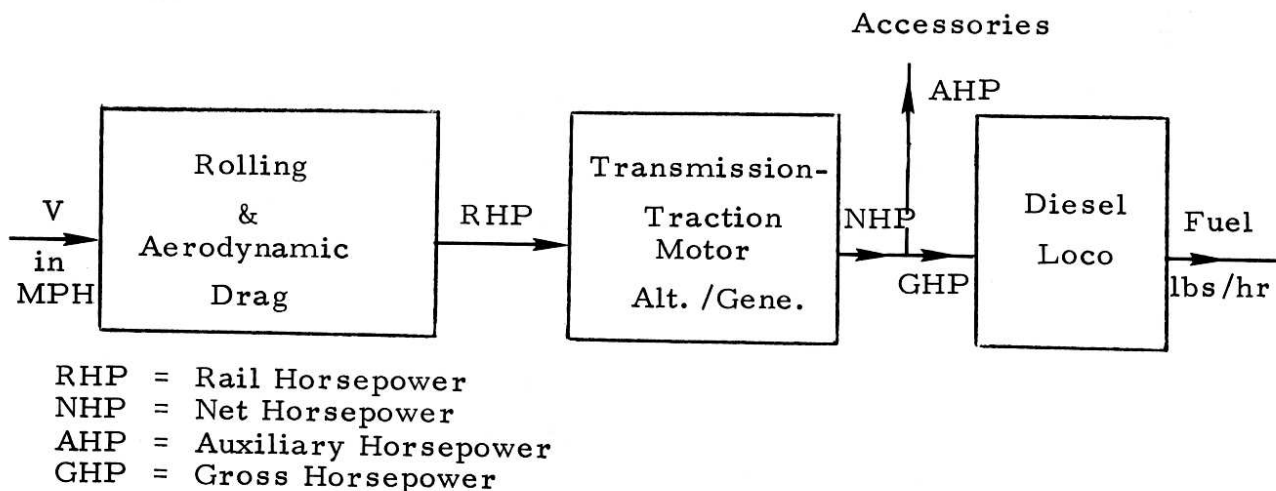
Accessories

AHP

V in MPH

Rolling & Aerodynamic Drag

RHP

Transmission- Traction Motor Alt. /Gene.

NHP

GHP

Diesel Loco

Fuel lbs/hr

RHP = Rail Horsepower
NHP = Net Horsepower
AHP = Auxiliary Horsepower
GHP = Gross Horsepower